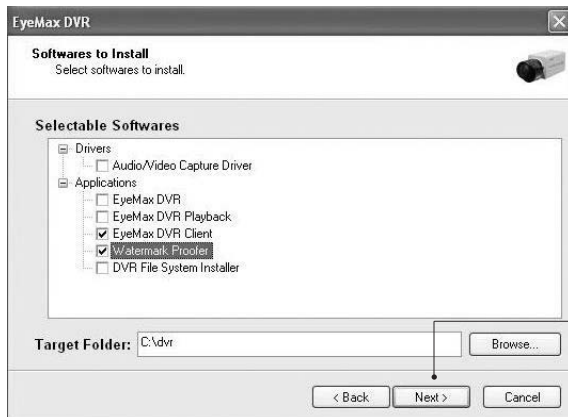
EyeMax DVR

Softwares to Install
Select softwares to install.

Selectable Softwares

Drivers
Audio/Video Capture Driver
Applications
EyeMax DVR
EyeMax DVR Playback
EyeMax DVR Client
Watermark Proofer
DVR File System Installer

Target Folder: C:\dvr

Browse...

< Back
Next >
Cancel